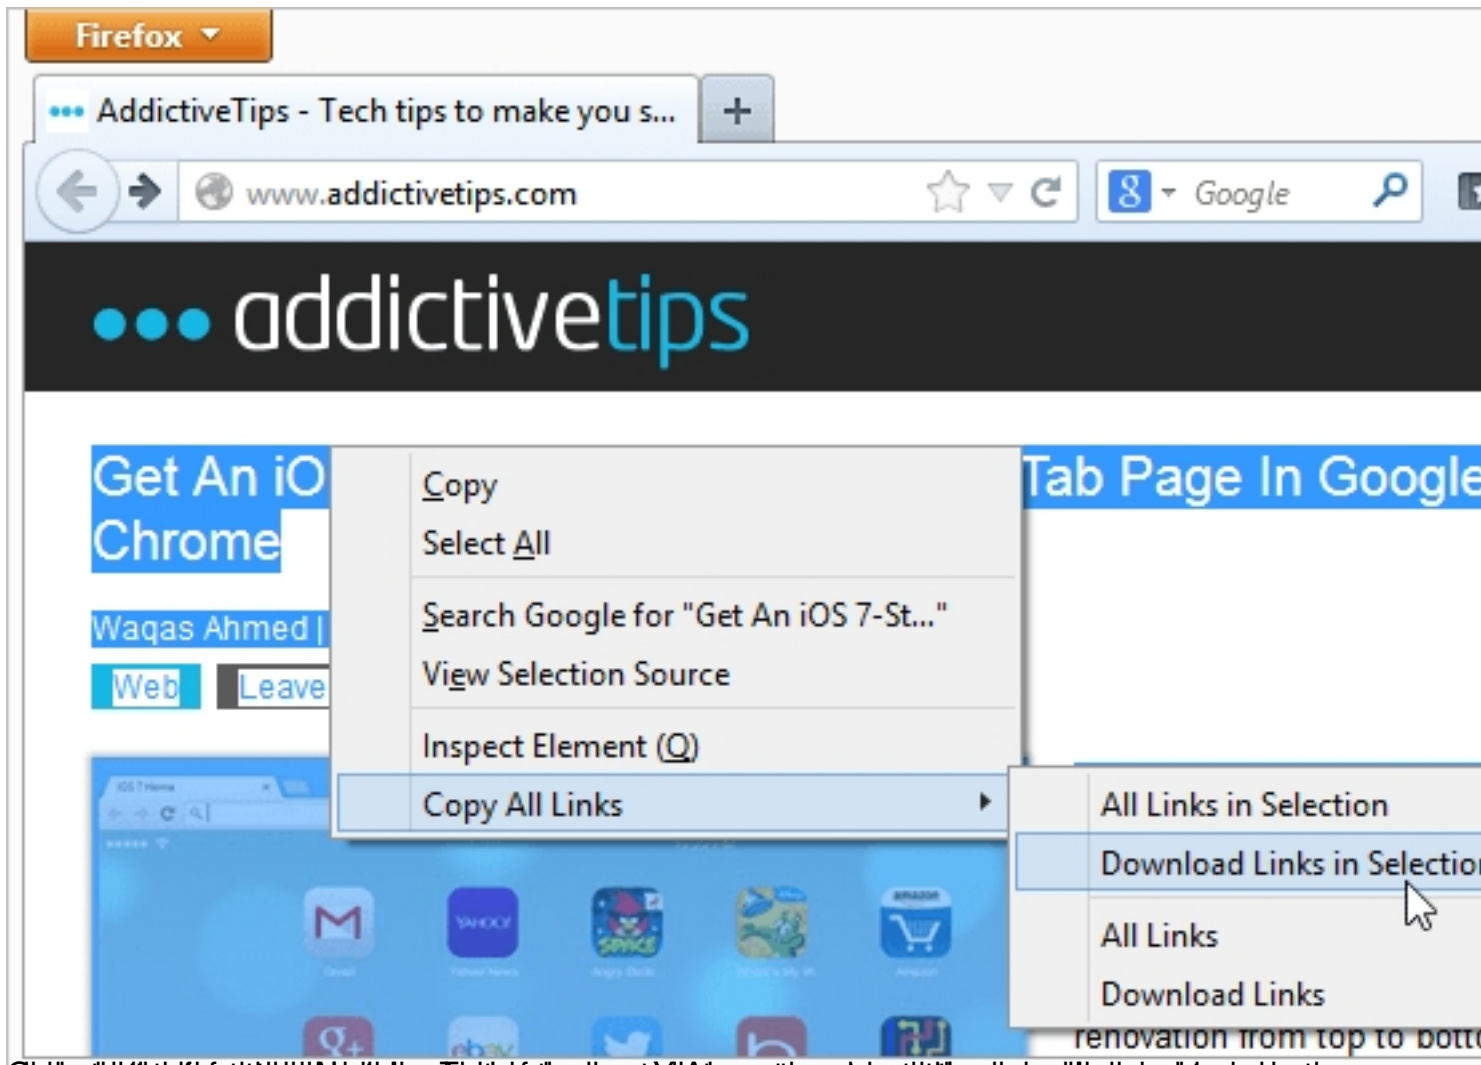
Firefox

AddictiveTips - Tech tips to make you s...

+

www.addictivetips.com

Google

addictivetips

Get An iO Tab Page In Google Chrome

Waqas Ahmed |

Web Leave

Copy
Select All
Search Google for "Get An iOS 7-St..."
View Selection Source
Inspect Element (Q)
Copy All Links

All Links in Selection
Download Links in Selectio
All Links
Download Links

renovation from top to botto

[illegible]